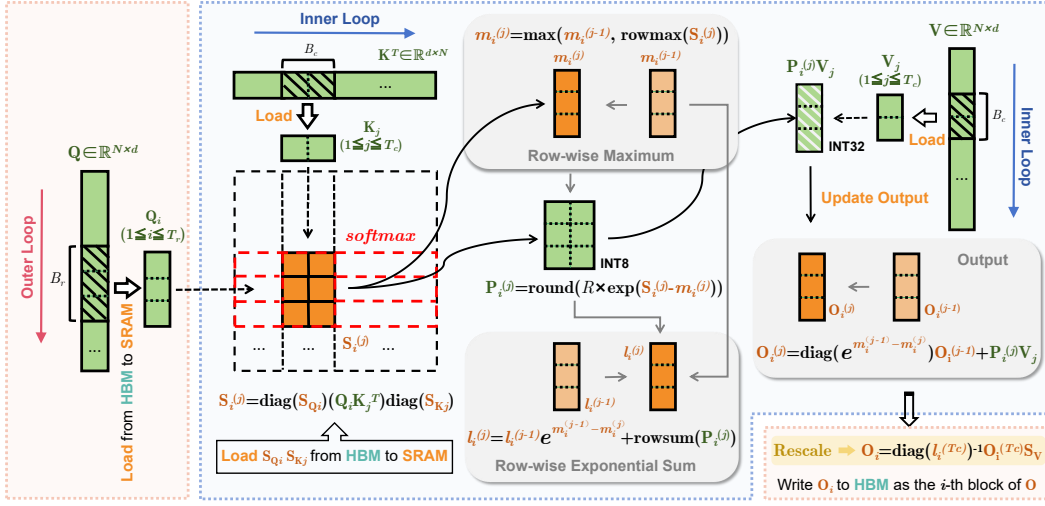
Inner Loop

$B_c$

$\mathbf{K}^T \in \mathbb{R}^{d \times N}$

...

Load

$\mathbf{K}_j$ $(1 \leq j \leq T_c)$

$\mathbf{Q} \in \mathbb{R}^{N \times d}$

Outer Loop

$B_r$

$\mathbf{Q}_i$ $(1 \leq i \leq T_r)$

...

Load from HBM to SRAM

softmax

... ... $\mathbf{S}_i^{(j)}$ ...

$\mathbf{S}_i^{(j)} = \mathbf{diag}(\mathbf{S}_{\mathbf{Q}_i})(\mathbf{Q}_i \mathbf{K}_j^T)\mathbf{diag}(\mathbf{S}_{\mathbf{K}_j})$

Load $\mathbf{S}_{\mathbf{Q}_i}$ $\mathbf{S}_{\mathbf{K}_j}$ from HBM to SRAM

$m_i^{(j)} = \max(m_i^{(j-1)}, \mathbf{rowmax}(\mathbf{S}_i^{(j)}))$

$m_i^{(j)}$ $m_i^{(j-1)}$

Row-wise Maximum

INT8

$\mathbf{P}_i^{(j)} = \mathbf{round}(R \times \exp(\mathbf{S}_i^{(j)} - m_i^{(j)}))$

$l_i^{(j)}$

$l_i^{(j-1)}$

$l_i^{(j)} = l_i^{(j-1)} e^{m_i^{(j-1)} - m_i^{(j)}} + \mathbf{rowsum}(\mathbf{P}_i^{(j)})$

Row-wise Exponential Sum

$\mathbf{P}_i^{(j)}\mathbf{V}_j$

INT32

$\mathbf{V}_j$ $(1 \leq j \leq T_c)$

Load

$\mathbf{V} \in \mathbb{R}^{N \times d}$

$B_c$

...

Inner Loop

Update Output

Output

$\mathbf{O}_i^{(j)}$ $\mathbf{O}_i^{(j-1)}$

$\mathbf{O}_i^{(j)} = \mathbf{diag}(e^{m_i^{(j-1)} - m_i^{(j)}})\mathbf{O}_i^{(j-1)} + \mathbf{P}_i^{(j)}\mathbf{V}_j$

Rescale ➡ $\mathbf{O}_i = \mathbf{diag}(l_i^{(T_c)})^{-1}\mathbf{O}_i^{(T_c)}\mathbf{S}_\mathbf{V}$

Write $\mathbf{O}_i$ to HBM as the $i$-th block of $\mathbf{O}$